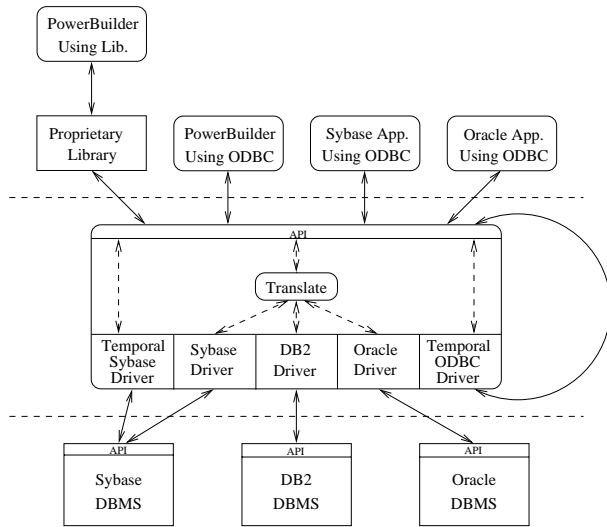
PowerBuilder Using Lib.

Proprietary Library

PowerBuilder Using ODBC

Sybase App. Using ODBC

Oracle App. Using ODBC

API

Translate

Temporal Sybase Driver

Sybase Driver

DB2 Driver

Oracle Driver

Temporal ODBC Driver

API

Sybase DBMS

API

DB2 DBMS

API

Oracle DBMS